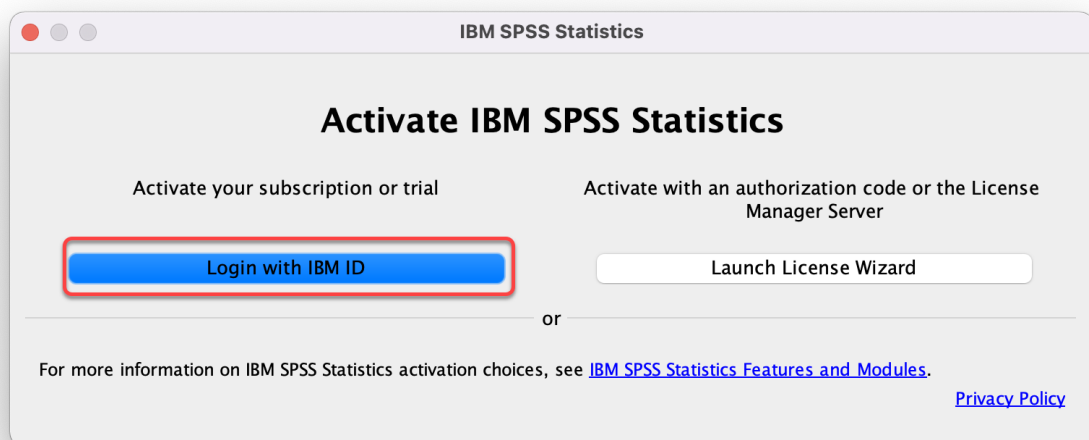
IBM SPSS Statistics

Activate IBM SPSS Statistics

Activate your subscription or trial

Login with IBM ID

Activate with an authorization code or the License Manager Server

Launch License Wizard

or

For more information on IBM SPSS Statistics activation choices, see IBM SPSS Statistics Features and Modules.

Privacy Policy